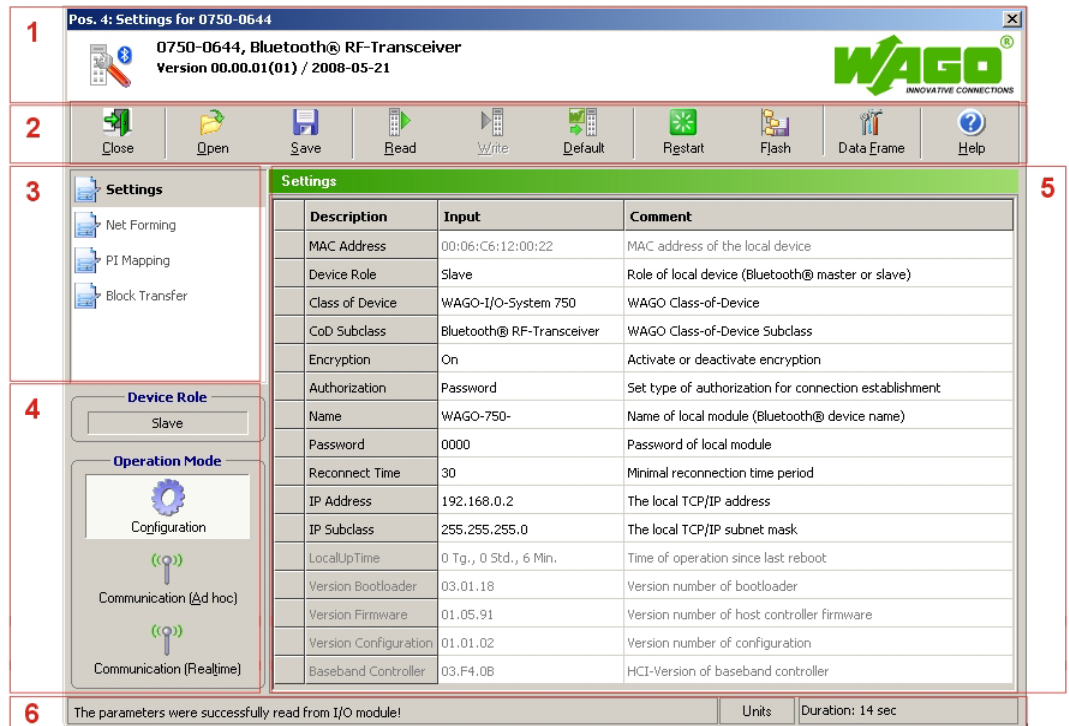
1

Pos. 4: Settings for 0750-0644

0750-0644, Bluetooth® RF-Transceiver
Version 00.00.01(01) / 2008-05-21

WAGO®
INNOVATIVE CONNECTIONS

2

Close Open Save Read Write Default Restart Flash Data Frame Help

3

Settings
Net Forming
PI Mapping
Block Transfer

4

Device Role
Slave

Operation Mode
Configuration
Communication (Ad hoc)
Communication (Realtime)

5

Settings

| | Description | Input | Comment |
|---|---|---|---|
| | MAC Address | 00:06:C6:12:00:22 | MAC address of the local device |
| | Device Role | Slave | Role of local device (Bluetooth® master or slave) |
| | Class of Device | WAGO-I/O-System 750 | WAGO Class-of-Device |
| | CoD Subclass | Bluetooth® RF-Transceiver | WAGO Class-of-Device Subclass |
| | Encryption | On | Activate or deactivate encryption |
| | Authorization | Password | Set type of authorization for connection establishment |
| | Name | WAGO-750- | Name of local module (Bluetooth® device name) |
| | Password | 0000 | Password of local module |
| | Reconnect Time | 30 | Minimal reconnection time period |
| | IP Address | 192.168.0.2 | The local TCP/IP address |
| | IP Subclass | 255.255.255.0 | The local TCP/IP subnet mask |
| | LocalUpTime | 0 Tg., 0 Std., 6 Min. | Time of operation since last reboot |
| | Version Bootloader | 03.01.18 | Version number of bootloader |
| | Version Firmware | 01.05.91 | Version number of host controller firmware |
| | Version Configuration | 01.01.02 | Version number of configuration |
| | Baseband Controller | 03.F4.0B | HCI-Version of baseband controller |

6

The parameters were successfully read from I/O module! | Units | Duration: 14 sec